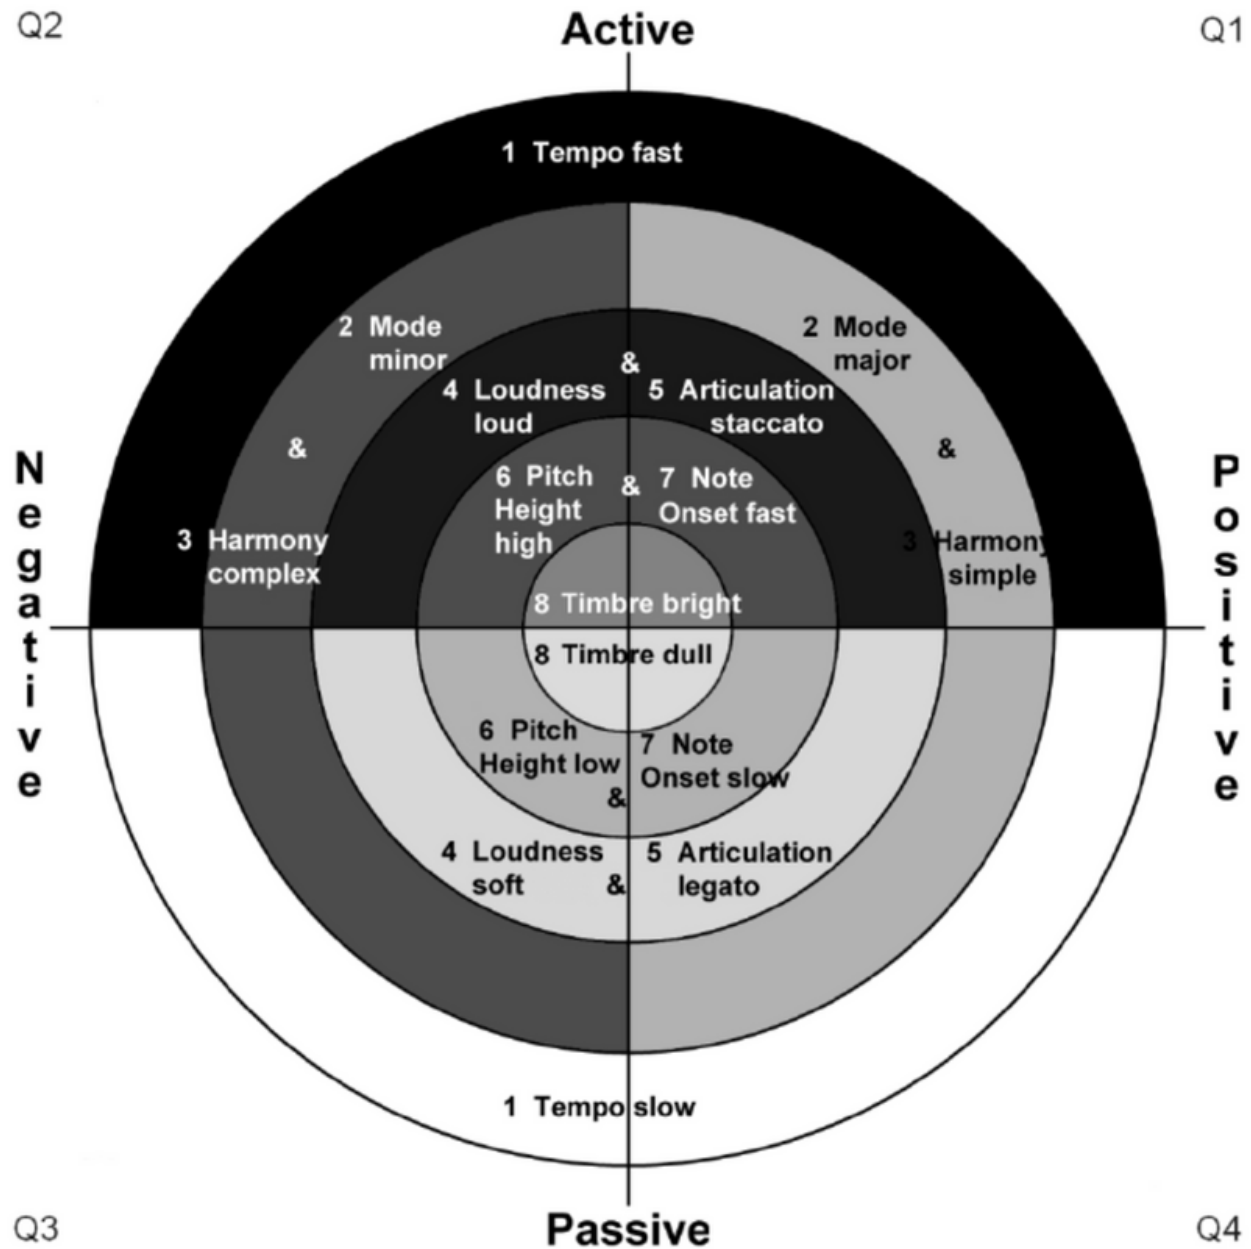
Q2

Active

Q1

1 Tempo fast

2 Mode minor

&

2 Mode major

4 Loudness loud

5 Articulation staccato

&

&

Negative

6 Pitch Height high

&

7 Note Onset fast

Positive

3 Harmony complex

3 Harmony simple

8 Timbre bright

8 Timbre dull

6 Pitch Height low

7 Note Onset slow

&

4 Loudness soft

&

5 Articulation legato

1 Tempo slow

Q3

Passive

Q4